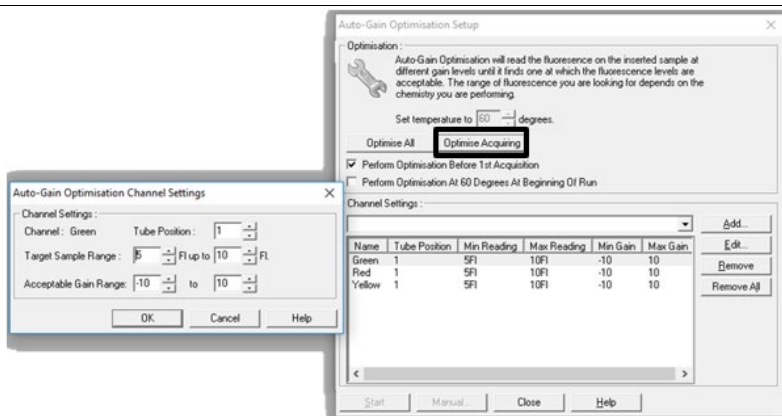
Auto-Gain Optimisation Setup

Optimisation :

Auto-Gain Optimisation will read the fluorescence on the inserted sample at different gain levels until it finds one at which the fluorescence levels are acceptable. The range of fluorescence you are looking for depends on the chemistry you are performing.

Set temperature to 60 degrees.

Optimise All

Optimise Acquiring

Perform Optimisation Before 1st Acquisition

Perform Optimisation At 60 Degrees At Beginning Of Run

Channel Settings :

Add...

Edit...

Remove

Remove All

| Name | Tube Position | Min Reading | Max Reading | Min Gain | Max Gain |
|---|---|---|---|---|---|
| Green | 1 | 5Fl | 10Fl | -10 | 10 |
| Red | 1 | 5Fl | 10Fl | -10 | 10 |
| Yellow | 1 | 5Fl | 10Fl | -10 | 10 |

Start

Manual...

Close

Help

Auto-Gain Optimisation Channel Settings

Channel Settings :

Channel : Green

Tube Position : 1

Target Sample Range : 5 Fl up to 10 Fl.

Acceptable Gain Range: -10 to 10

OK

Cancel

Help